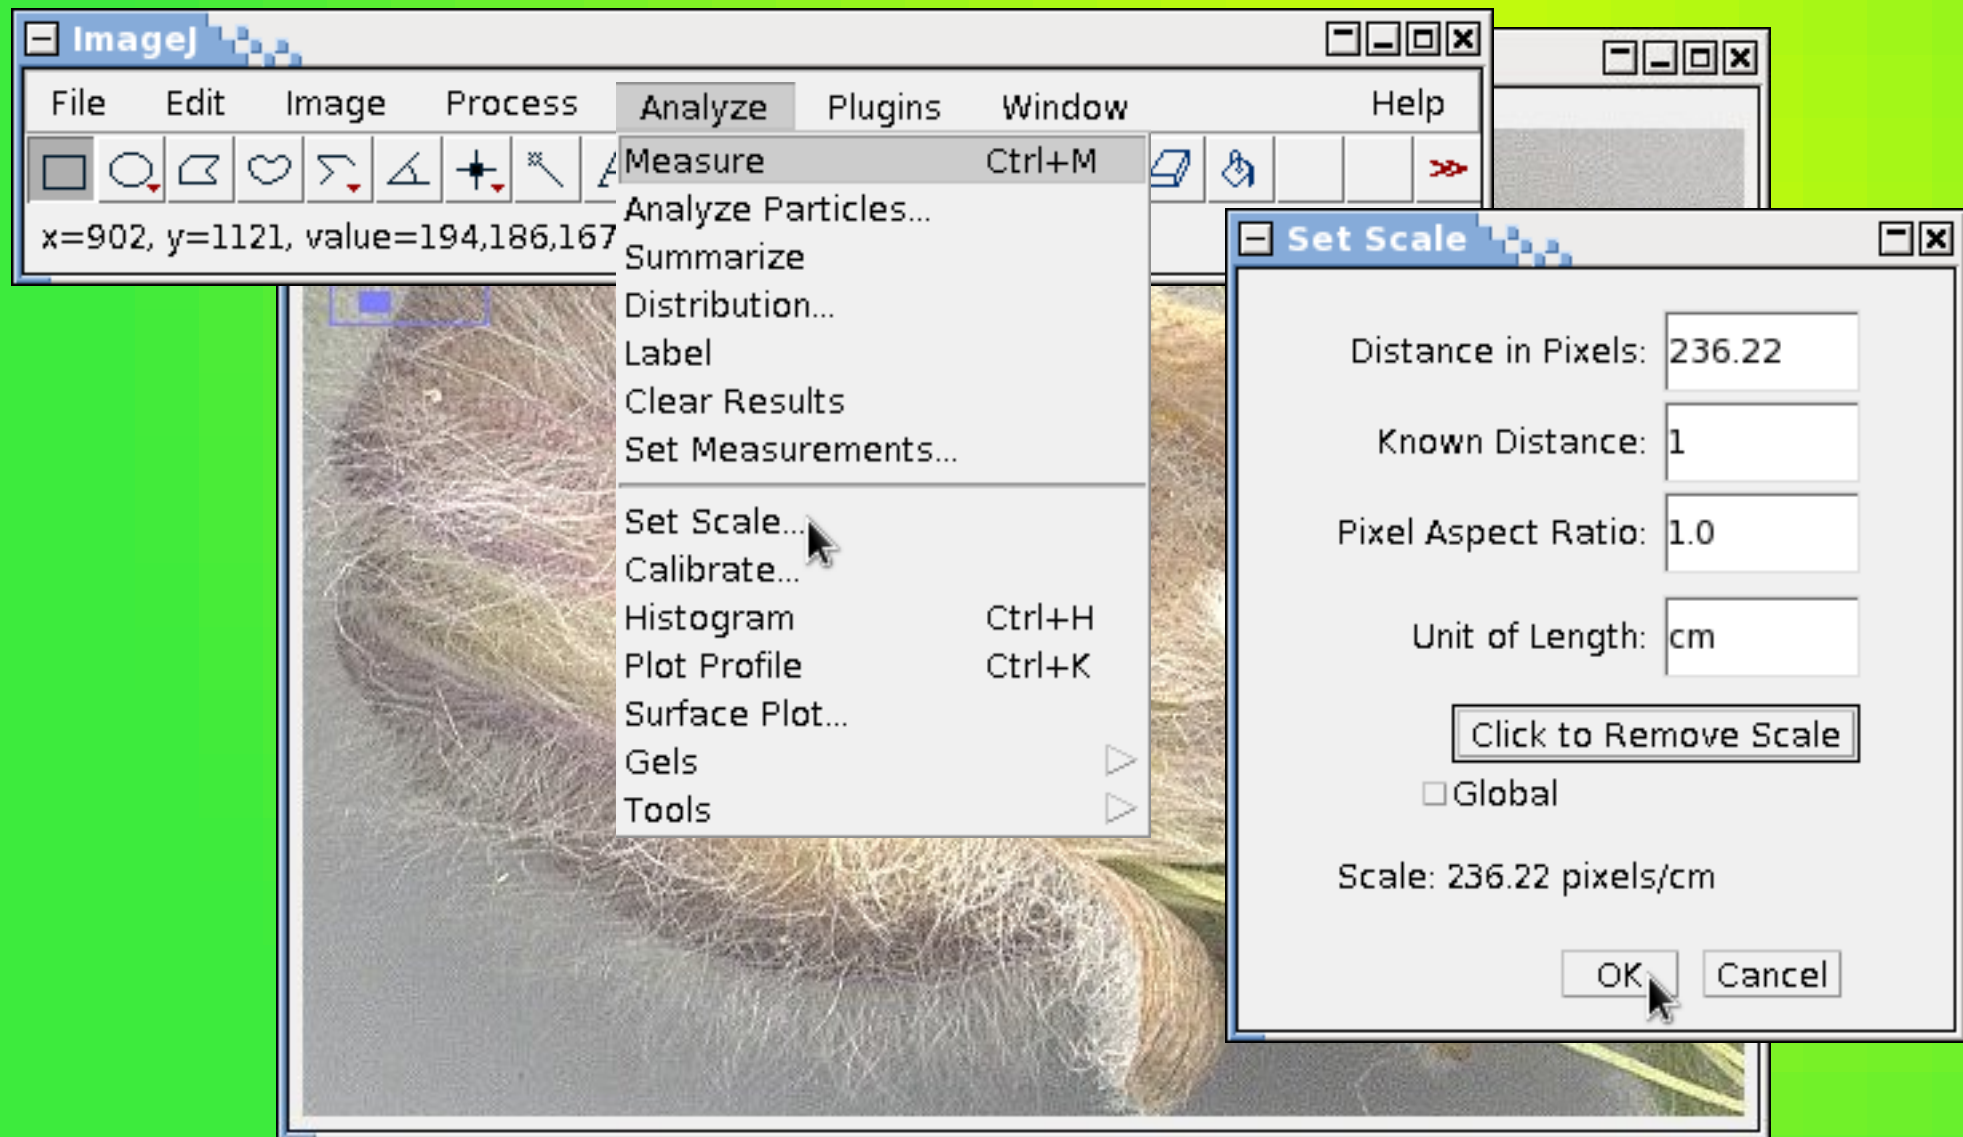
ImageJ

File Edit Image Process Analyze Plugins Window Help

x=902, y=1121, value=194,186,167

Measure Ctrl+M
Analyze Particles...
Summarize
Distribution...
Label
Clear Results
Set Measurements...
Set Scale...
Calibrate...
Histogram Ctrl+H
Plot Profile Ctrl+K
Surface Plot...
Gels
Tools

Set Scale

Distance in Pixels: 236.22
Known Distance: 1
Pixel Aspect Ratio: 1.0
Unit of Length: cm

Click to Remove Scale

Global

Scale: 236.22 pixels/cm

OK Cancel